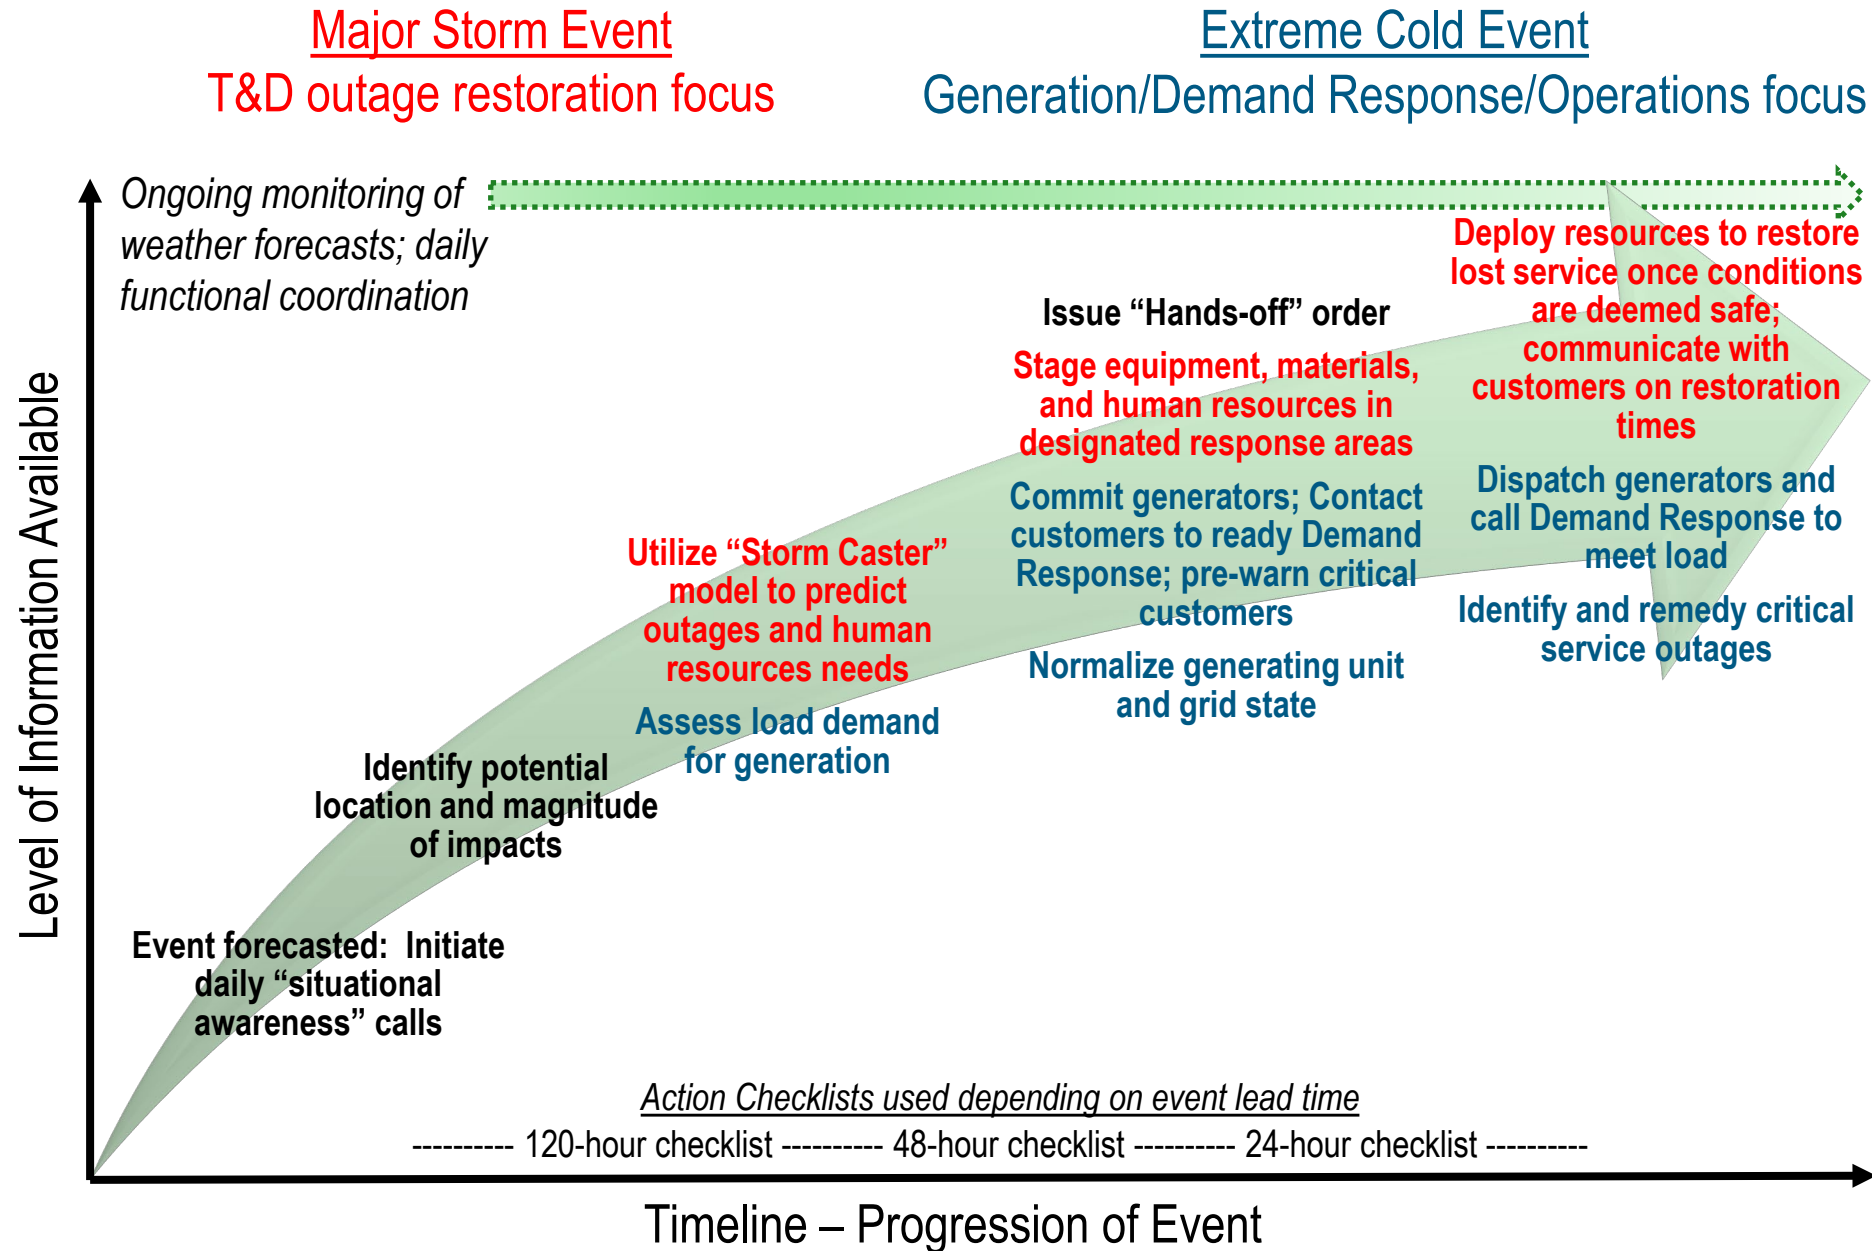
Major Storm Event
T&D outage restoration focus

Extreme Cold Event
Generation/Demand Response/Operations focus

Ongoing monitoring of weather forecasts; daily functional coordination

Level of Information Available

Event forecasted: Initiate daily "situational awareness" calls

Identify potential location and magnitude of impacts

Utilize "Storm Caster" model to predict outages and human resources needs

Assess load demand for generation

Issue "Hands-off" order

Stage equipment, materials, and human resources in designated response areas

Commit generators; Contact customers to ready Demand Response; pre-warn critical customers

Normalize generating unit and grid state

Deploy resources to restore lost service once conditions are deemed safe; communicate with customers on restoration times

Dispatch generators and call Demand Response to meet load

Identify and remedy critical service outages

Action Checklists used depending on event lead time

---------- 120-hour checklist ---------- 48-hour checklist ---------- 24-hour checklist ----------

Timeline – Progression of Event